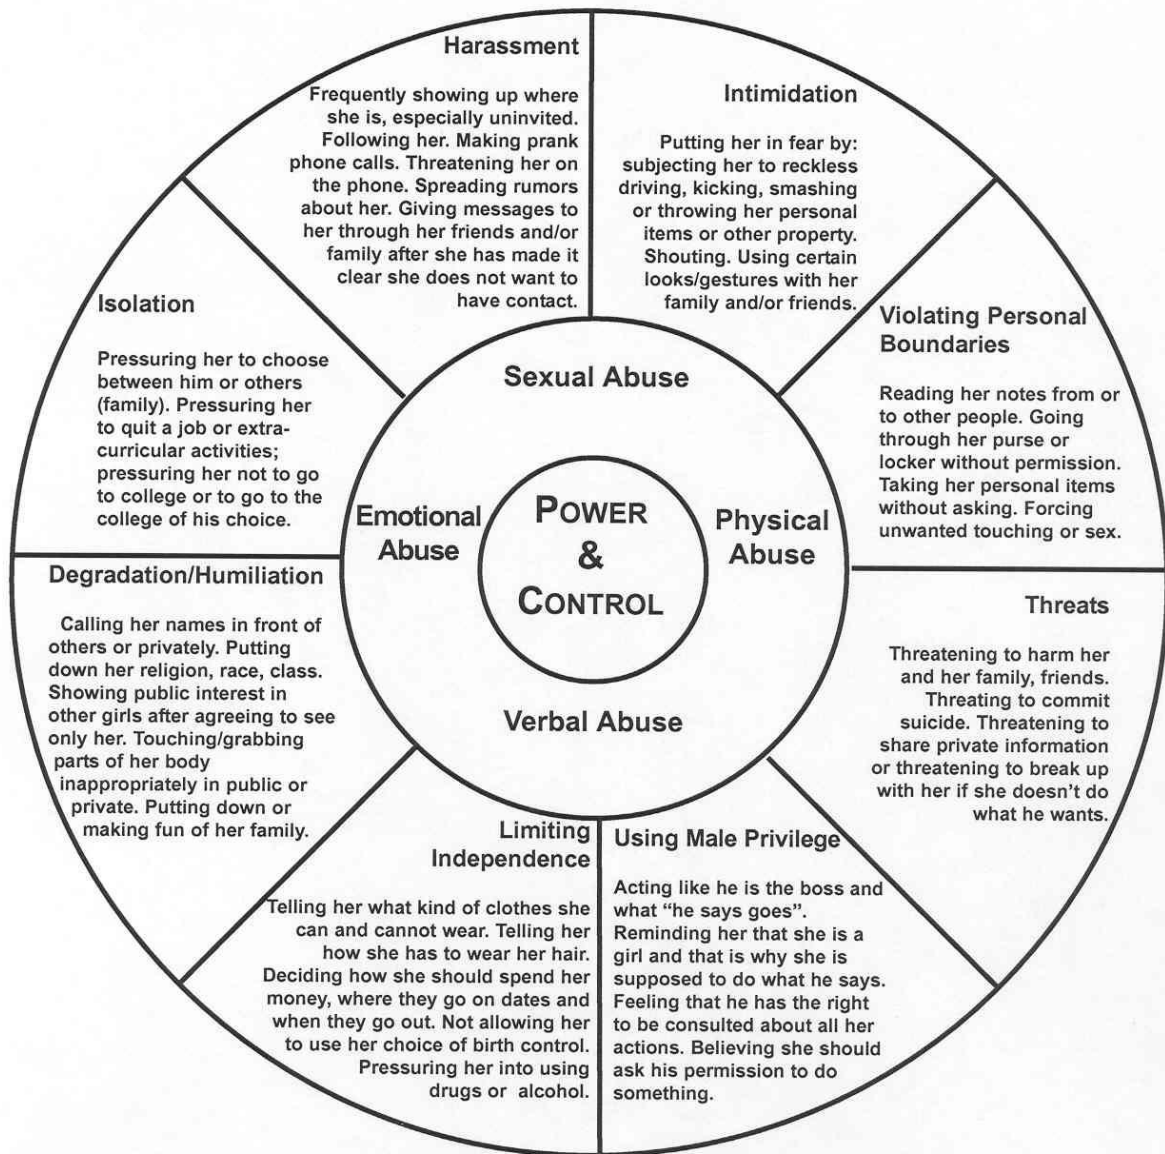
Harassment

Frequently showing up where she is, especially uninvited. Following her. Making prank phone calls. Threatening her on the phone. Spreading rumors about her. Giving messages to her through her friends and/or family after she has made it clear she does not want to have contact.

Intimidation

Putting her in fear by: subjecting her to reckless driving, kicking, smashing or throwing her personal items or other property. Shouting. Using certain looks/gestures with her family and/or friends.

Violating Personal Boundaries

Reading her notes from or to other people. Going through her purse or locker without permission. Taking her personal items without asking. Forcing unwanted touching or sex.

Threats

Threatening to harm her and her family, friends. Threating to commit suicide. Threatening to share private information or threatening to break up with her if she doesn't do what he wants.

Using Male Privilege

Acting like he is the boss and what "he says goes". Reminding her that she is a girl and that is why she is supposed to do what he says. Feeling that he has the right to be consulted about all her actions. Believing she should ask his permission to do something.

Limiting Independence

Telling her what kind of clothes she can and cannot wear. Telling her how she has to wear her hair. Deciding how she should spend her money, where they go on dates and when they go out. Not allowing her to use her choice of birth control. Pressuring her into using drugs or alcohol.

Degradation/Humiliation

Calling her names in front of others or privately. Putting down her religion, race, class. Showing public interest in other girls after agreeing to see only her. Touching/grabbing parts of her body inappropriately in public or private. Putting down or making fun of her family.

Isolation

Pressuring her to choose between him or others (family). Pressuring her to quit a job or extracurricular activities; pressuring her not to go to college or to go to the college of his choice.

Sexual Abuse

Physical Abuse

Verbal Abuse

Emotional Abuse

POWER & CONTROL